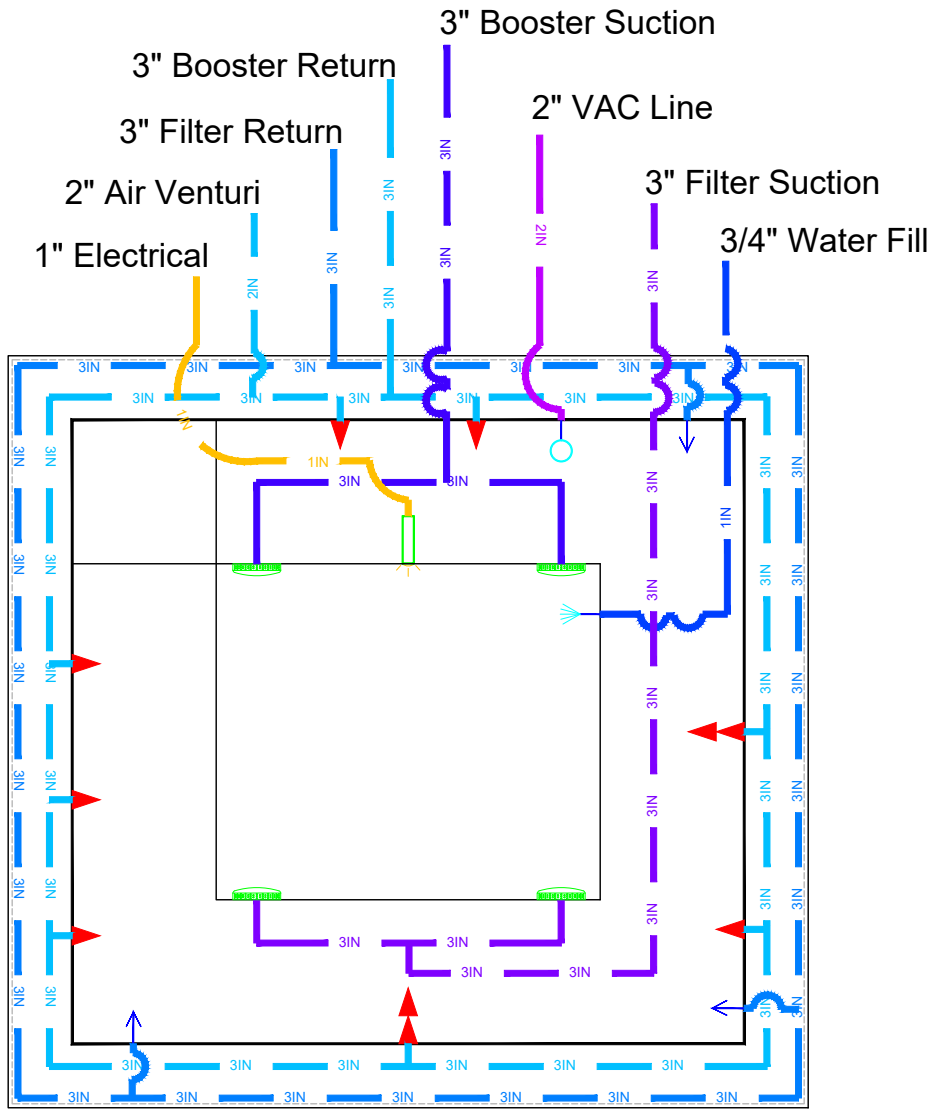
3" Booster Suction
3" Booster Return
2" VAC Line
3" Filter Return
3" Filter Suction
2" Air Venturi
3/4" Water Fill
1" Electrical

3IN 3IN 2IN 3IN 3IN 3IN 2IN 3IN 1IN

3IN 3IN 3IN 3IN 3IN 3IN 3IN 3IN
3IN 3IN 3IN 3IN 3IN
1IN 1IN
3IN 3IN
3IN 1IN
3IN 3IN 3IN 3IN 3IN 3IN
3IN 3IN 3IN 3IN 3IN 3IN
3IN 3IN
3IN 3IN
3IN 3IN
3IN 3IN 3IN 3IN
3IN 3IN 3IN 3IN 3IN 3IN
3IN 3IN 3IN 3IN 3IN 3IN 3IN 3IN 3IN 3IN 3IN